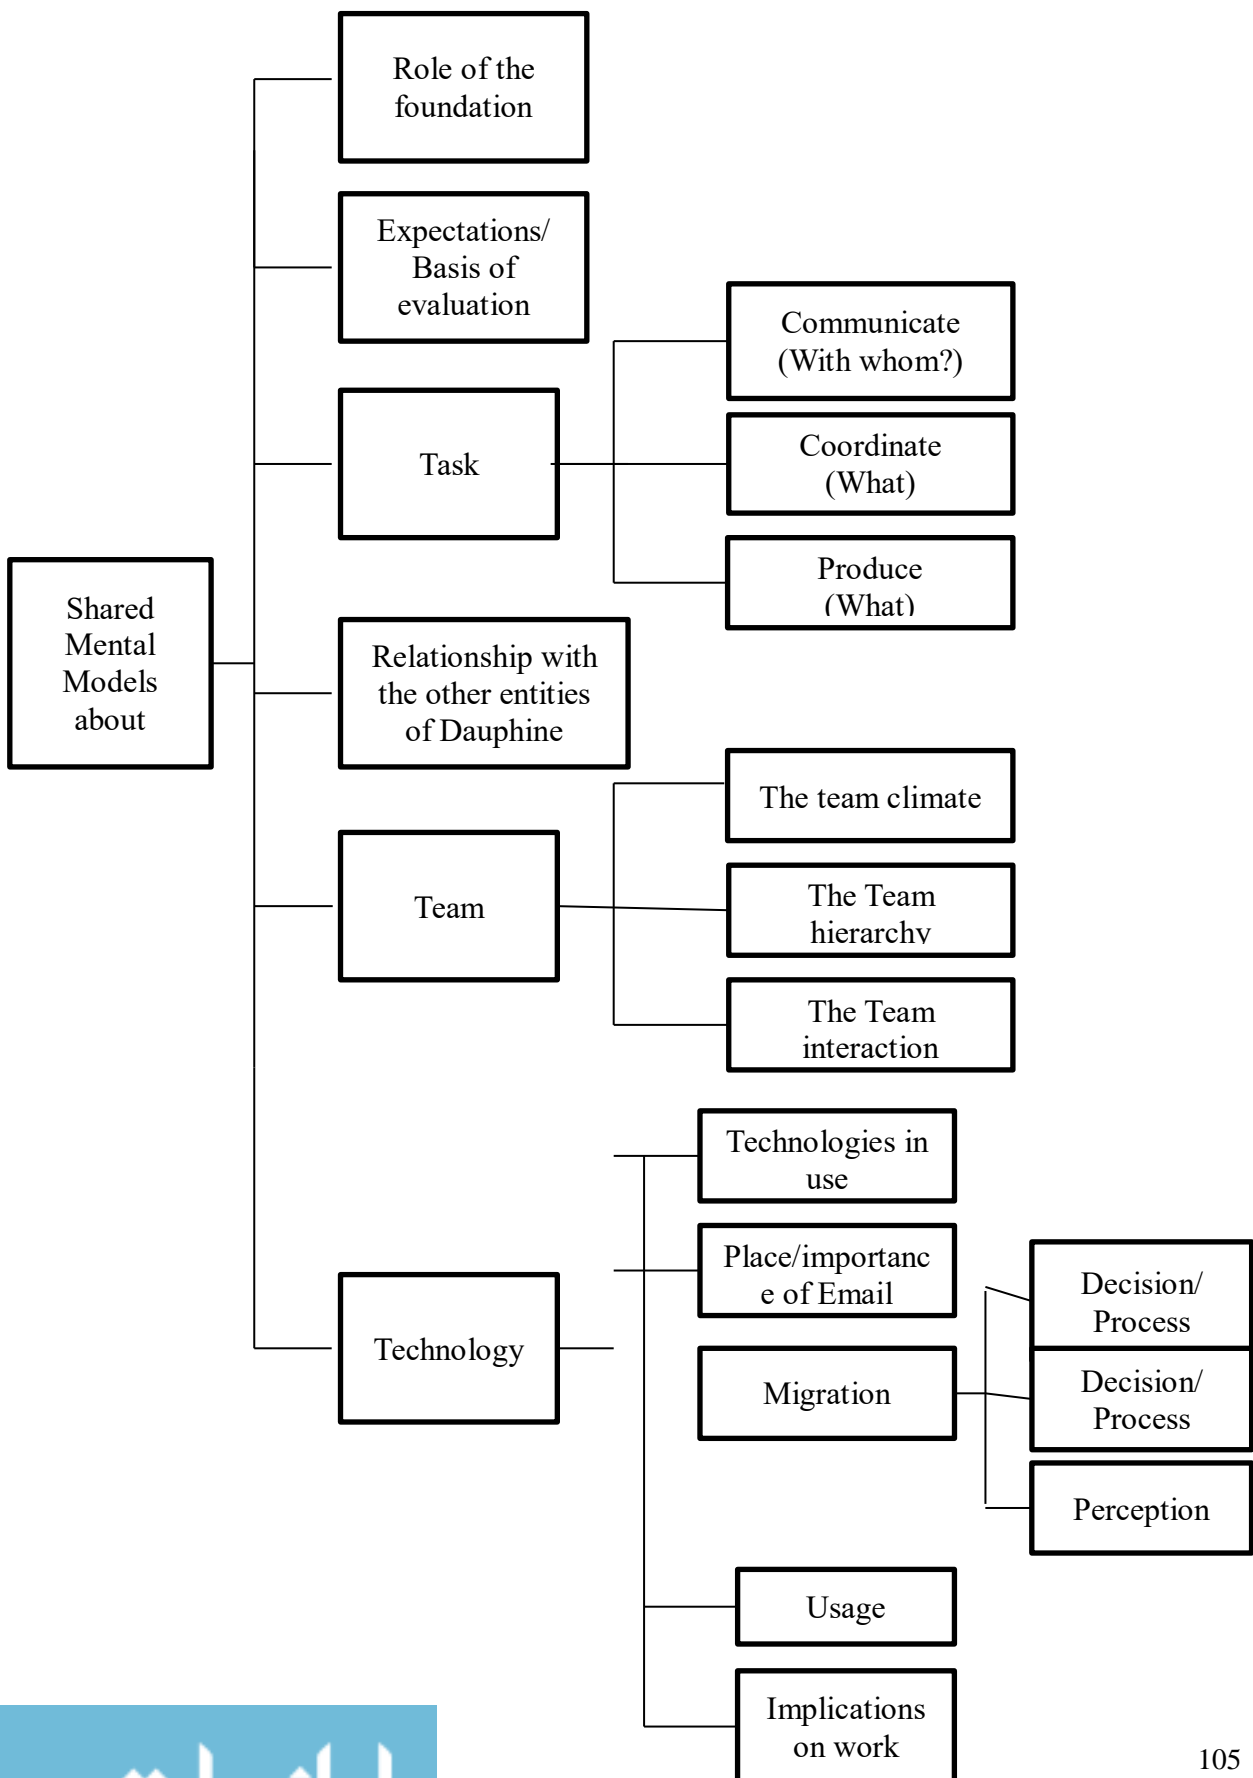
Shared Mental Models about

Role of the foundation

Expectations/ Basis of evaluation

Task

Communicate (With whom?)

Coordinate (What)

Produce (What)

Relationship with the other entities of Dauphine

Team

The team climate

The Team hierarchy

The Team interaction

Technology

Technologies in use

Place/importance of Email

Migration

Decision/ Process

Decision/ Process

Perception

Usage

Implications on work

105